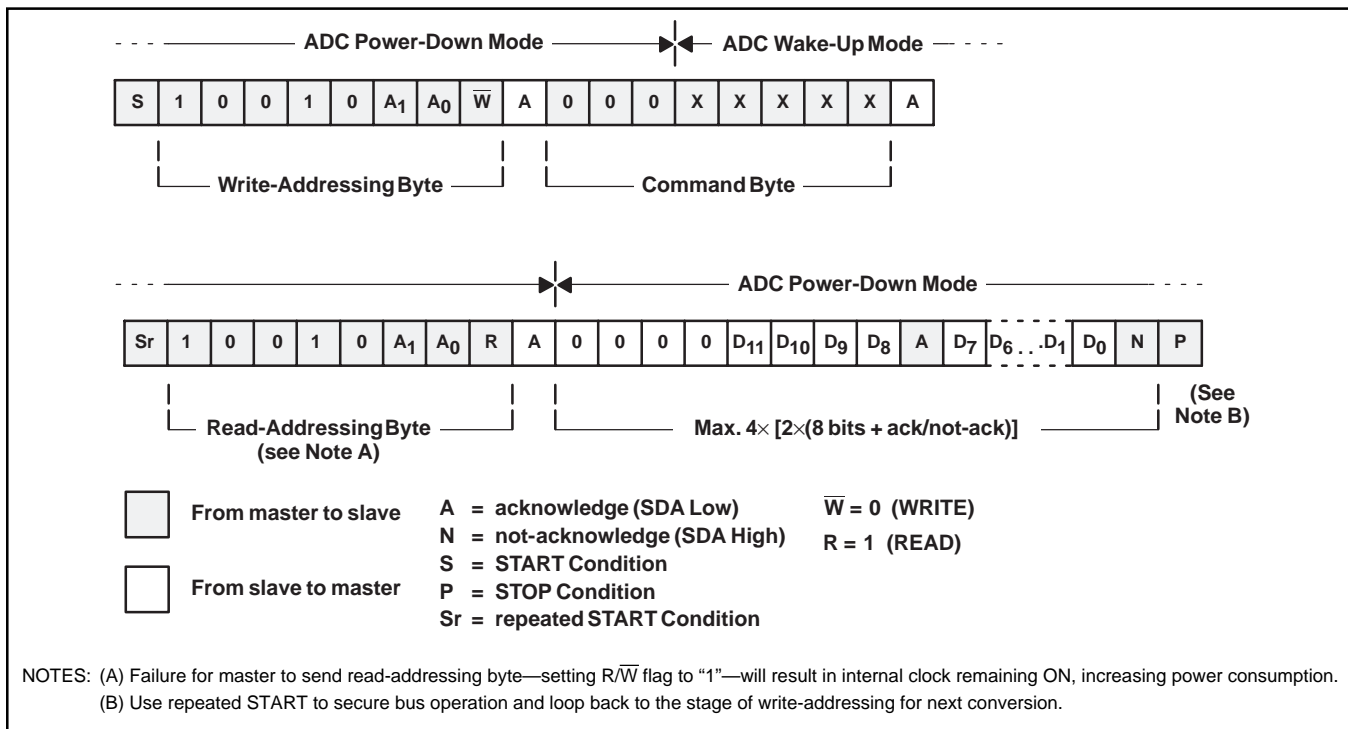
ADC Power-Down Mode
ADC Wake-Up Mode

| S | 1 | 0 | 0 | 1 | 0 | $A_1$ | $A_0$ | $\overline{W}$ | A | 0 | 0 | 0 | X | X | X | X | X | A |
|---|---|---|---|---|---|---|---|---|---|---|---|---|---|---|---|---|---|---|

Write-Addressing Byte
Command Byte

ADC Power-Down Mode

| Sr | 1 | 0 | 0 | 1 | 0 | $A_1$ | $A_0$ | R | A | 0 | 0 | 0 | 0 | $D_{11}$ | $D_{10}$ | $D_9$ | $D_8$ | A | $D_7$ | $D_6 \ldots D_1$ | $D_0$ | N | P |
|---|---|---|---|---|---|---|---|---|---|---|---|---|---|---|---|---|---|---|---|---|---|---|---|

Read-Addressing Byte (see Note A)
Max. 4× [2×(8 bits + ack/not-ack)]
(See Note B)

From master to slave
From slave to master

A = acknowledge (SDA Low)
N = not-acknowledge (SDA High)
S = START Condition
P = STOP Condition
Sr = repeated START Condition

$\overline{W}$ = 0 (WRITE)
R = 1 (READ)

NOTES: (A) Failure for master to send read-addressing byte—setting R/$\overline{W}$ flag to "1"—will result in internal clock remaining ON, increasing power consumption.
(B) Use repeated START to secure bus operation and loop back to the stage of write-addressing for next conversion.